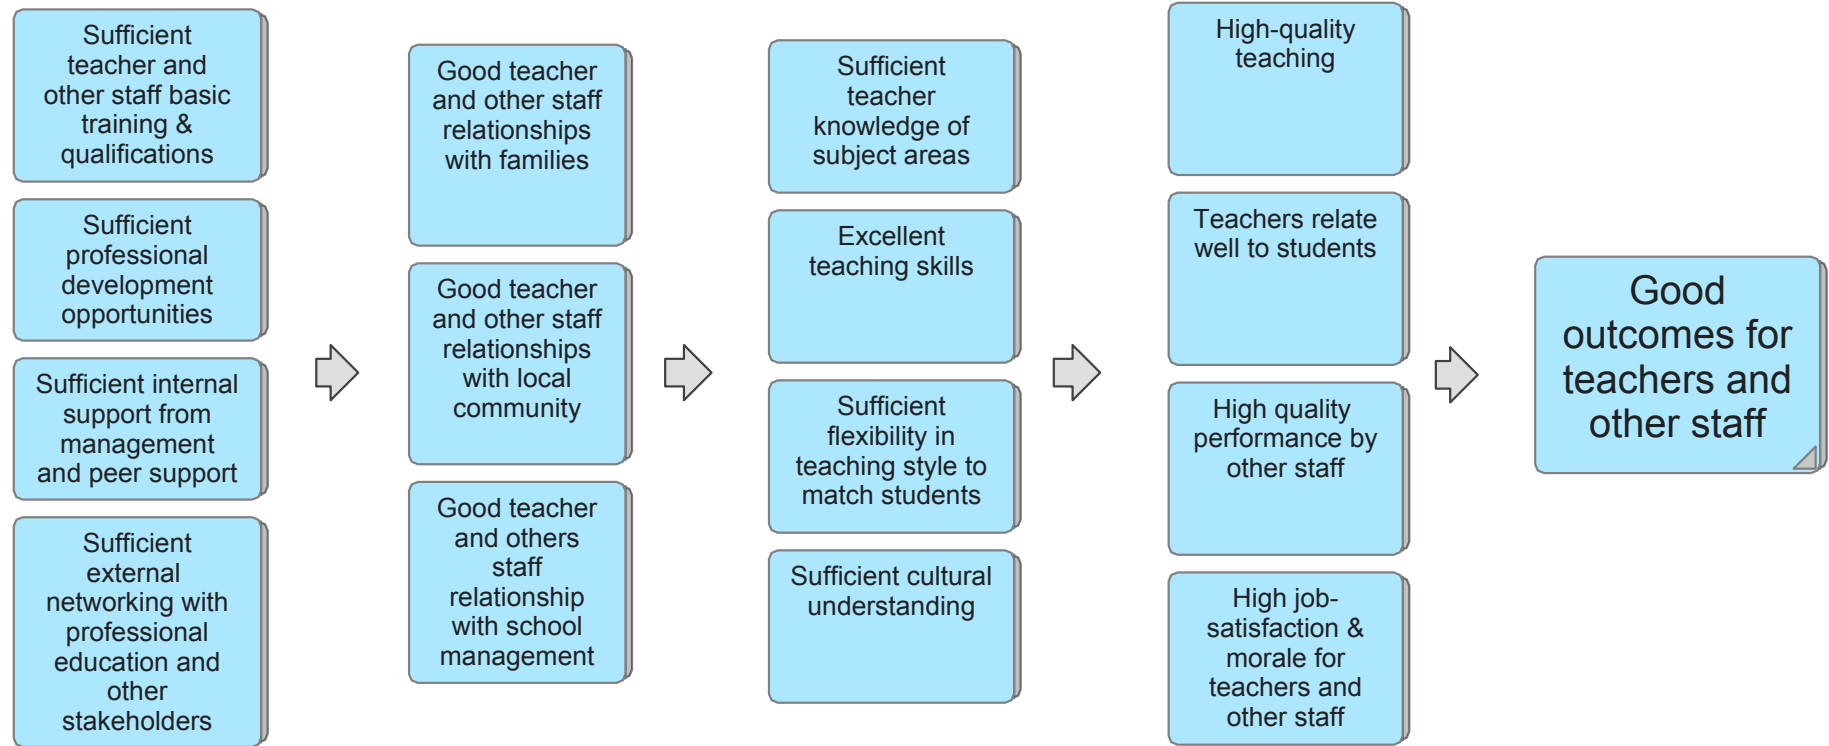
Sufficient teacher and other staff basic training & qualifications

Sufficient professional development opportunities

Sufficient internal support from management and peer support

Sufficient external networking with professional education and other stakeholders

Good teacher and other staff relationships with families

Good teacher and other staff relationships with local community

Good teacher and others staff relationship with school management

Sufficient teacher knowledge of subject areas

Excellent teaching skills

Sufficient flexibility in teaching style to match students

Sufficient cultural understanding

High-quality teaching

Teachers relate well to students

High quality performance by other staff

High job-satisfaction & morale for teachers and other staff

Good outcomes for teachers and other staff